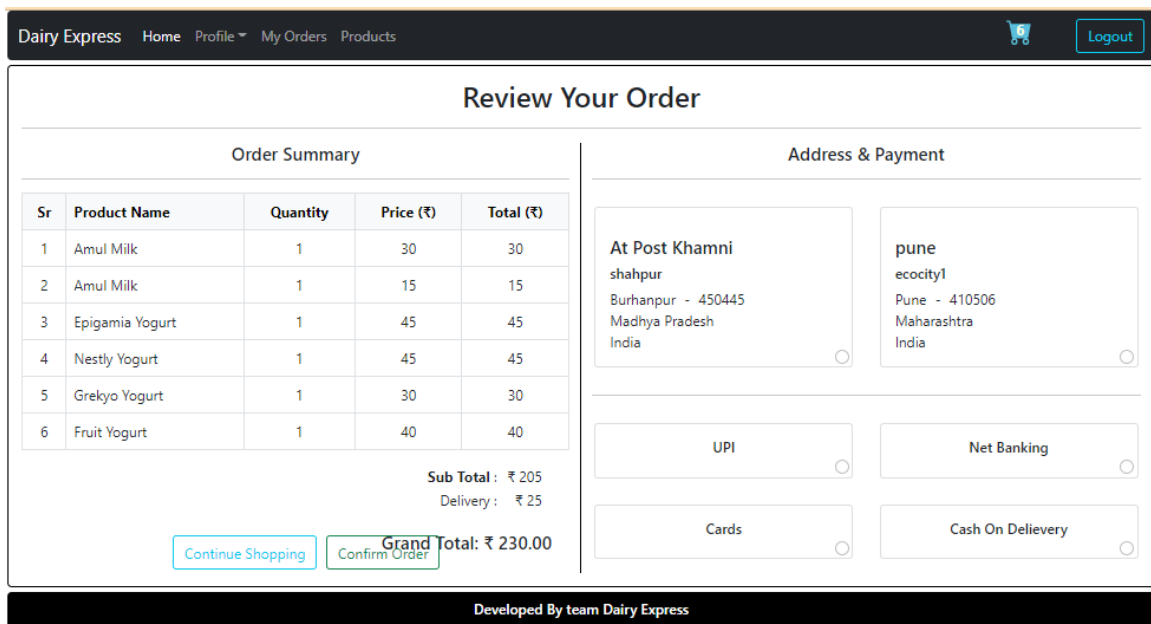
Dairy Express Home Profile My Orders Products 6 Logout

Review Your Order

Order Summary

| Sr | Product Name | Quantity | Price (₹) | Total (₹) |
|---|---|---|---|---|
| 1 | Amul Milk | 1 | 30 | 30 |
| 2 | Amul Milk | 1 | 15 | 15 |
| 3 | Epigamia Yogurt | 1 | 45 | 45 |
| 4 | Nestly Yogurt | 1 | 45 | 45 |
| 5 | Grekyo Yogurt | 1 | 30 | 30 |
| 6 | Fruit Yogurt | 1 | 40 | 40 |

Sub Total : ₹ 205
Delivery : ₹ 25

Grand Total: ₹ 230.00

Continue Shopping Confirm Order

Address & Payment

At Post Khamni
shahpur
Burhanpur - 450445
Madhya Pradesh
India

pune
ecocity1
Pune - 410506
Maharashtra
India

UPI

Net Banking

Cards

Cash On Delievery

Developed By team Dairy Express